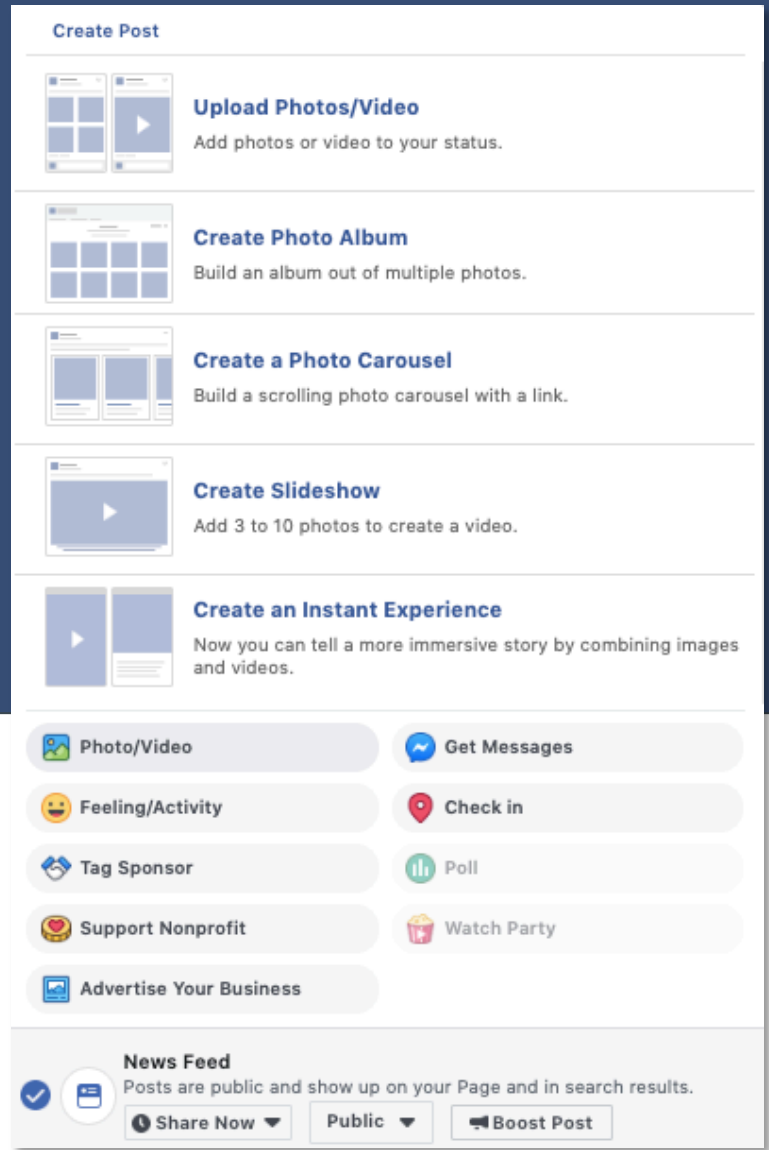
Create Post

Upload Photos/Video
Add photos or video to your status.

Create Photo Album
Build an album out of multiple photos.

Create a Photo Carousel
Build a scrolling photo carousel with a link.

Create Slideshow
Add 3 to 10 photos to create a video.

Create an Instant Experience
Now you can tell a more immersive story by combining images and videos.

Photo/Video
Get Messages
Feeling/Activity
Check in
Tag Sponsor
Poll
Support Nonprofit
Watch Party
Advertise Your Business

News Feed
Posts are public and show up on your Page and in search results.
Share Now
Public
Boost Post